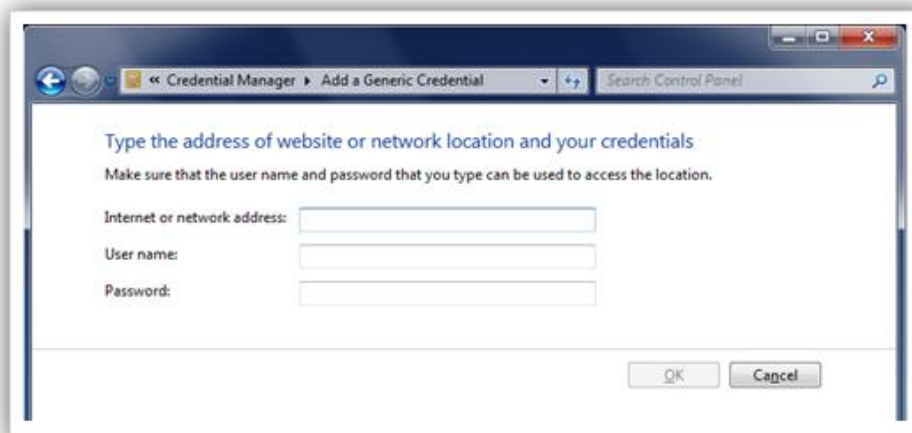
« Credential Manager ▸ Add a Generic Credential

Search Control Panel

Type the address of website or network location and your credentials

Make sure that the user name and password that you type can be used to access the location.

Internet or network address:

User name:

Password:

OK

Cancel